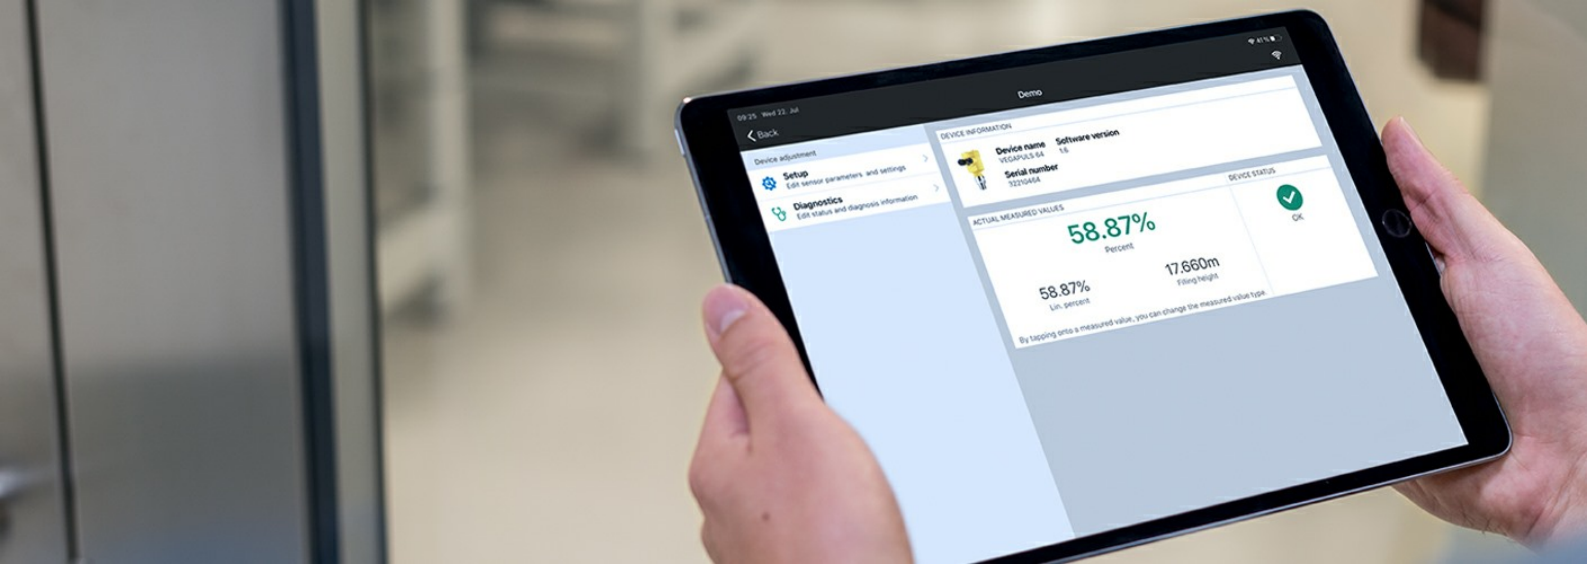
09:25 Wed 22. Jul

Demo

41%

Back

Device adjustment

Setup
Edit sensor parameters and settings

Diagnostics
Edit status and diagnosis information

DEVICE INFORMATION

Device name
VEGAPULS 64

Software version
1.6

Serial number
32210464

DEVICE STATUS

OK

ACTUAL MEASURED VALUES

58.87%
Percent

58.87%
Lin. percent

17.660m
Filling height

By tapping onto a measured value, you can change the measured value type